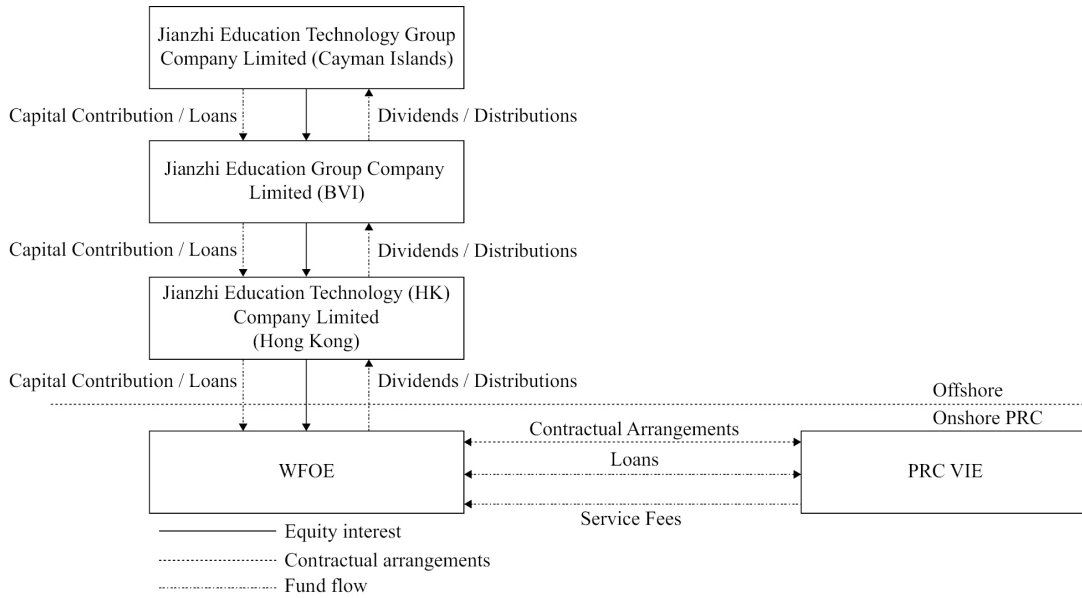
Jianzhi Education Technology Group Company Limited (Cayman Islands)

Capital Contribution / Loans

Dividends / Distributions

Jianzhi Education Group Company Limited (BVI)

Capital Contribution / Loans

Dividends / Distributions

Jianzhi Education Technology (HK) Company Limited (Hong Kong)

Capital Contribution / Loans

Dividends / Distributions

Offshore

Onshore PRC

WFOE

Contractual Arrangements

Loans

Service Fees

PRC VIE

Equity interest

Contractual arrangements

Fund flow